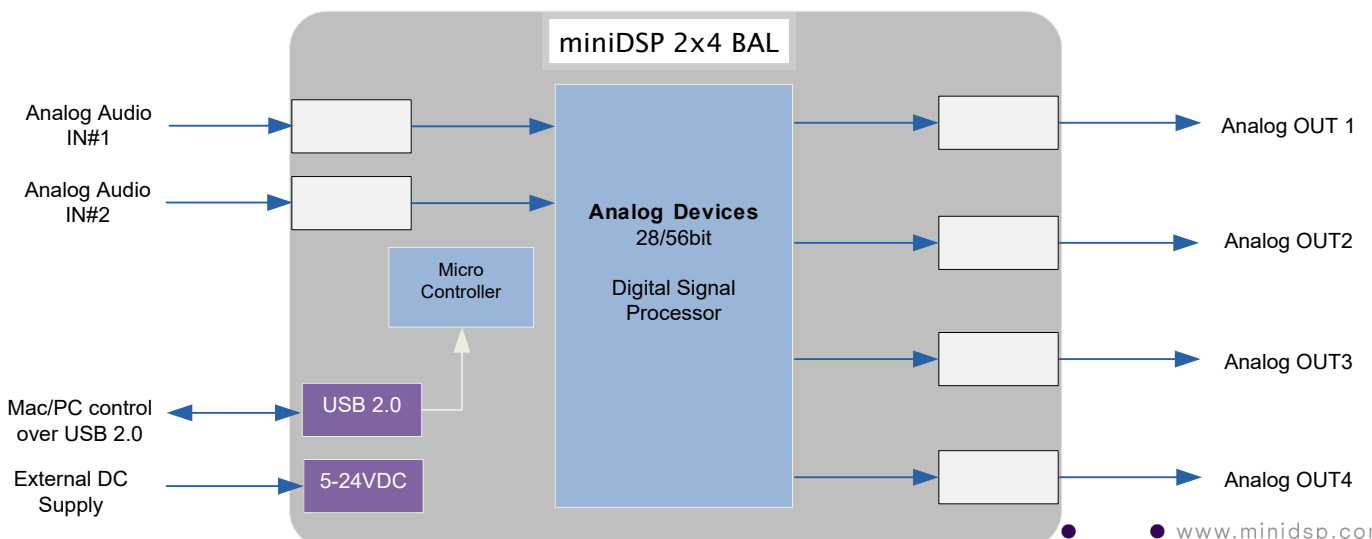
miniDSP 2x4 BAL

Analog Audio IN#1

Analog Audio IN#2

Micro Controller

Analog Devices
28/56bit

Digital Signal Processor

Mac/PC control over USB 2.0

USB 2.0

External DC Supply

5-24VDC

Analog OUT 1

Analog OUT2

Analog OUT3

Analog OUT4

www.minidsp.co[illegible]